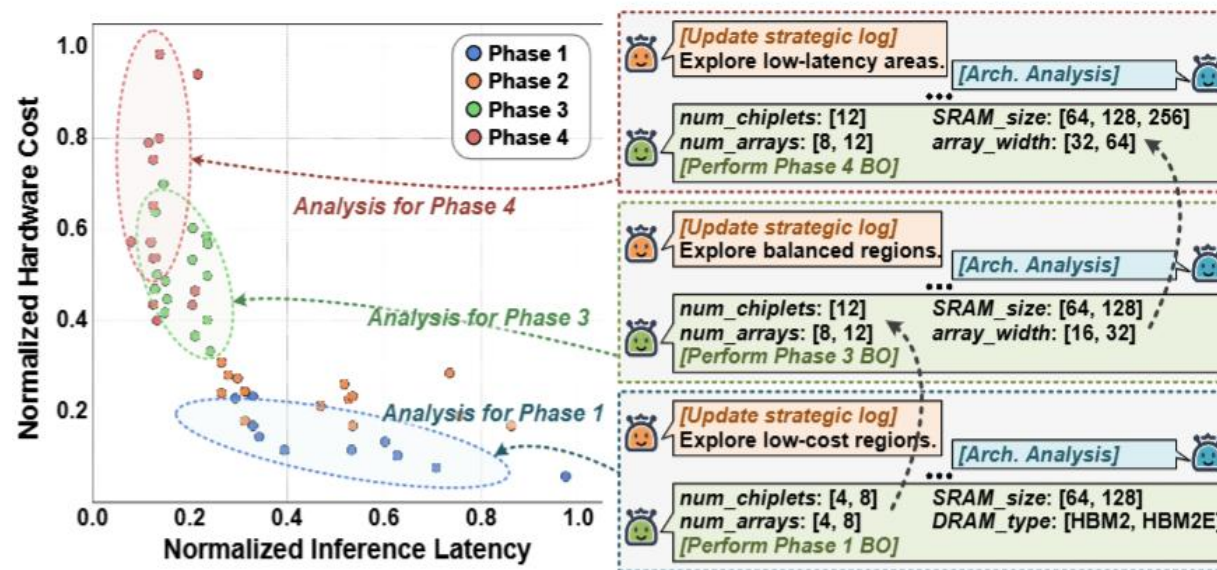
1.0
0.8
0.6
0.4
0.2
0.0
0.2
0.4
0.6
0.8
1.0
Normalized Hardware Cost
Normalized Inference Latency

Phase 1
Phase 2
Phase 3
Phase 4

Analysis for Phase 4
Analysis for Phase 3
Analysis for Phase 1

[Update strategic log]
Explore low-latency areas.
[Arch. Analysis]
...
num_chiplets: [12]
num_arrays: [8, 12]
SRAM_size: [64, 128, 256]
array_width: [32, 64]
[Perform Phase 4 BO]

[Update strategic log]
Explore balanced regions.
[Arch. Analysis]
num_chiplets: [12]
num_arrays: [8, 12]
SRAM_size: [64, 128]
array_width: [16, 32]
[Perform Phase 3 BO]

[Update strategic log]
Explore low-cost regions.
[Arch. Analysis]
...
num_chiplets: [4, 8]
num_arrays: [4, 8]
SRAM_size: [64, 128]
DRAM_type: [HBM2, HBM2E]
[Perform Phase 1 BO]